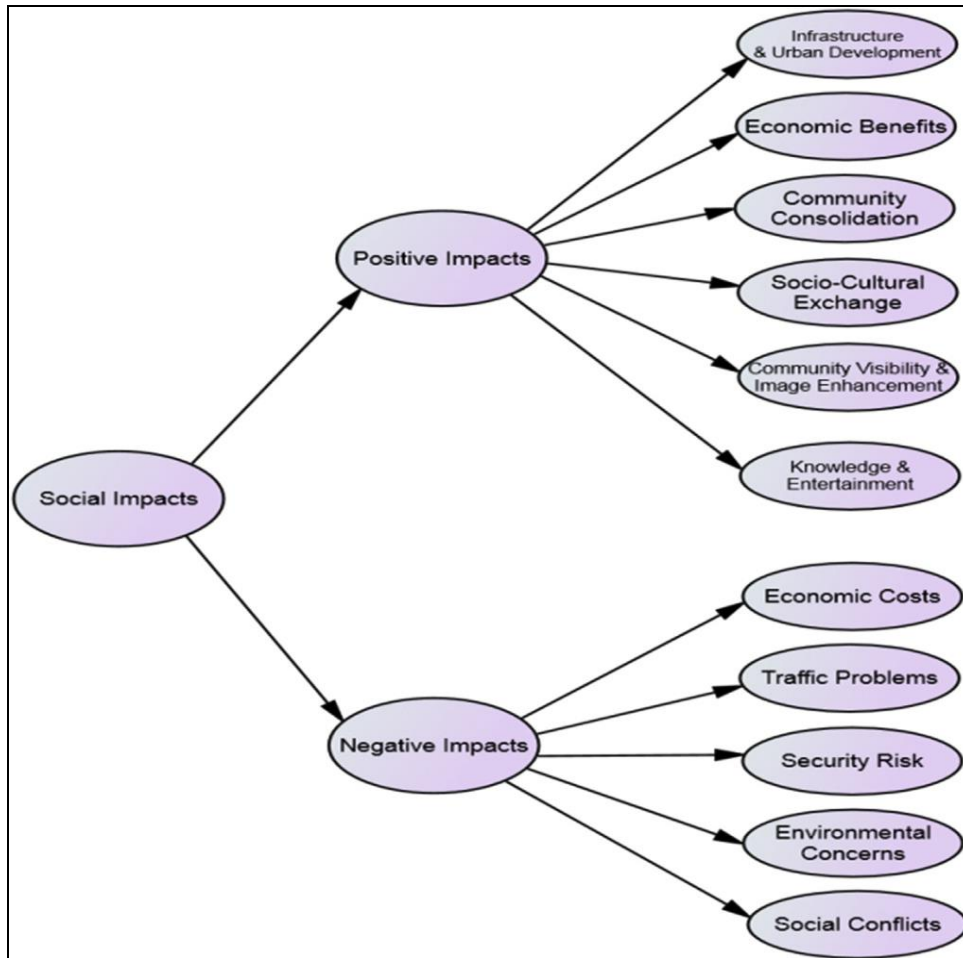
Social Impacts

Positive Impacts

Infrastructure & Urban Development

Economic Benefits

Community Consolidation

Socio-Cultural Exchange

Community Visibility & Image Enhancement

Knowledge & Entertainment

Negative Impacts

Economic Costs

Traffic Problems

Security Risk

Environmental Concerns

Social Conflicts